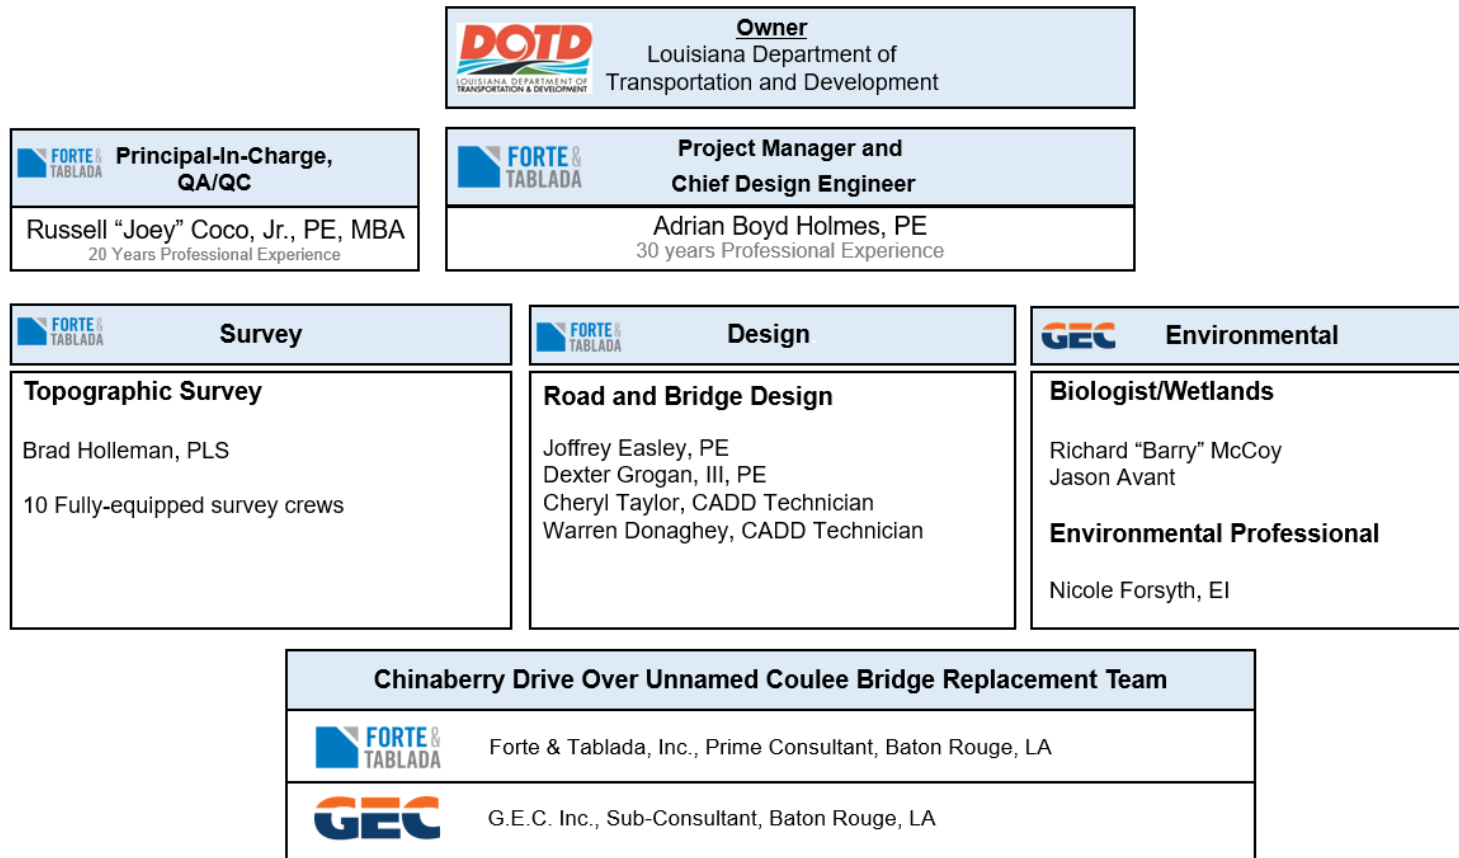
DOTD
LOUISIANA DEPARTMENT OF TRANSPORTATION & DEVELOPMENT

Owner
Louisiana Department of Transportation and Development

FORTE & TABLADA

Principal-In-Charge, QA/QC

Russell “Joey” Coco, Jr., PE, MBA
20 Years Professional Experience

FORTE & TABLADA

Project Manager and Chief Design Engineer

Adrian Boyd Holmes, PE
30 years Professional Experience

FORTE & TABLADA

Survey

Topographic Survey

Brad Holleman, PLS

10 Fully-equipped survey crews

FORTE & TABLADA

Design

Road and Bridge Design

Joffrey Easley, PE
Dexter Grogan, III, PE
Cheryl Taylor, CADD Technician
Warren Donaghey, CADD Technician

GEC

Environmental

Biologist/Wetlands

Richard “Barry” McCoy
Jason Avant

Environmental Professional

Nicole Forsyth, EI

Chinaberry Drive Over Unnamed Coulee Bridge Replacement Team

| FORTE & TABLADA | Forte & Tablada, Inc., Prime Consultant, Baton Rouge, LA |
|---|---|
| GEC | G.E.C. Inc., Sub-Consultant, Baton Rouge, LA |